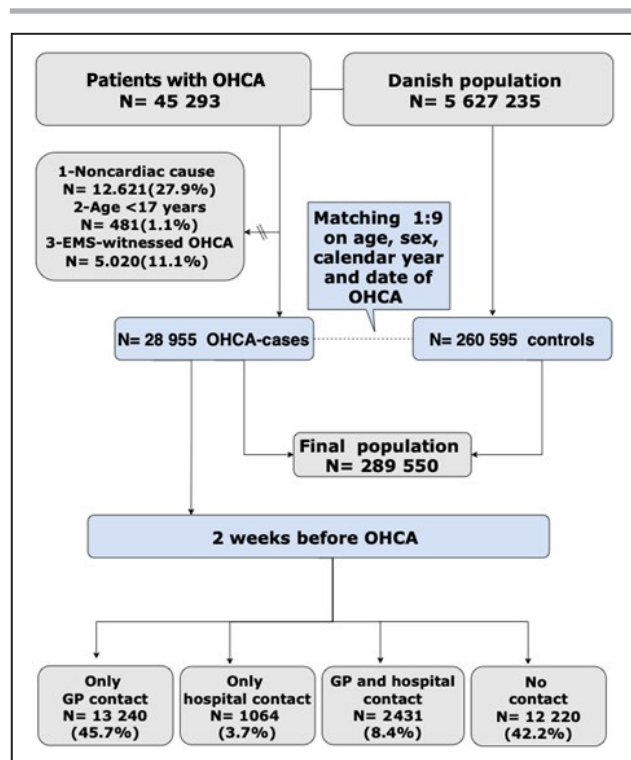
Patients with OHCA
N= 45 293

Danish population
N= 5 627 235

1-Noncardiac cause
N= 12.621(27.9%)
2-Age <17 years
N= 481(1.1%)
3-EMS-witnessed OHCA
N= 5.020(11.1%)

Matching 1:9 on age, sex, calendar year and date of OHCA

N= 28 955 OHCA-cases

N= 260 595 controls

Final population
N= 289 550

2 weeks before OHCA

Only GP contact
N= 13 240
(45.7%)

Only hospital contact
N= 1064
(3.7%)

GP and hospital contact
N= 2431
(8.4%)

No contact
N= 12 220
(42.2%)